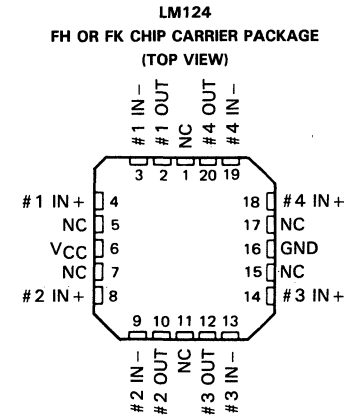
LM124
FH OR FK CHIP CARRIER PACKAGE
(TOP VIEW)

#1 IN−
#1 OUT
NC
#4 OUT
#4 IN−

3 2 1 20 19

#1 IN+ 4
NC 5
$V_{CC}$ 6
NC 7
#2 IN+ 8

18 #4 IN+
17 NC
16 GND
15 NC
14 #3 IN+

9 10 11 12 13

#2 IN−
#2 OUT
NC
#3 OUT
#3 IN−